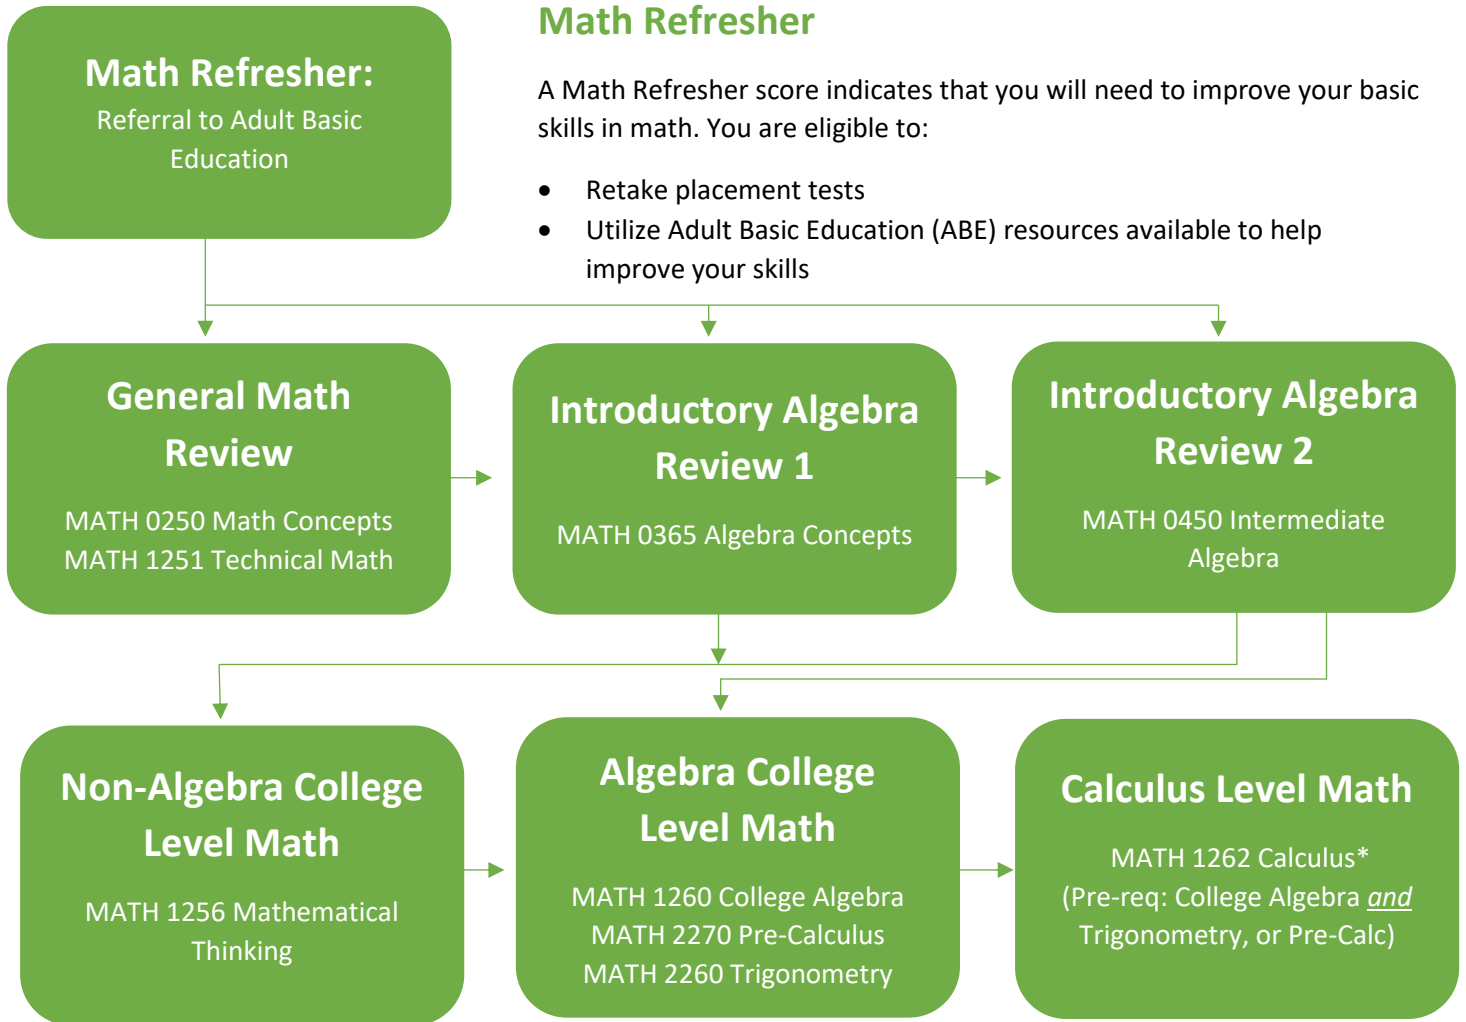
Math Refresher:
Referral to Adult Basic Education

Math Refresher

A Math Refresher score indicates that you will need to improve your basic skills in math. You are eligible to:

- Retake placement tests
- Utilize Adult Basic Education (ABE) resources available to help improve your skills

General Math Review

MATH 0250 Math Concepts
MATH 1251 Technical Math

Introductory Algebra Review 1

MATH 0365 Algebra Concepts

Introductory Algebra Review 2

MATH 0450 Intermediate Algebra

Non-Algebra College Level Math

MATH 1256 Mathematical Thinking

Algebra College Level Math

MATH 1260 College Algebra
MATH 2270 Pre-Calculus
MATH 2260 Trigonometry

Calculus Level Math

MATH 1262 Calculus*
(Pre-req: College Algebra and Trigonometry, or Pre-Calc)